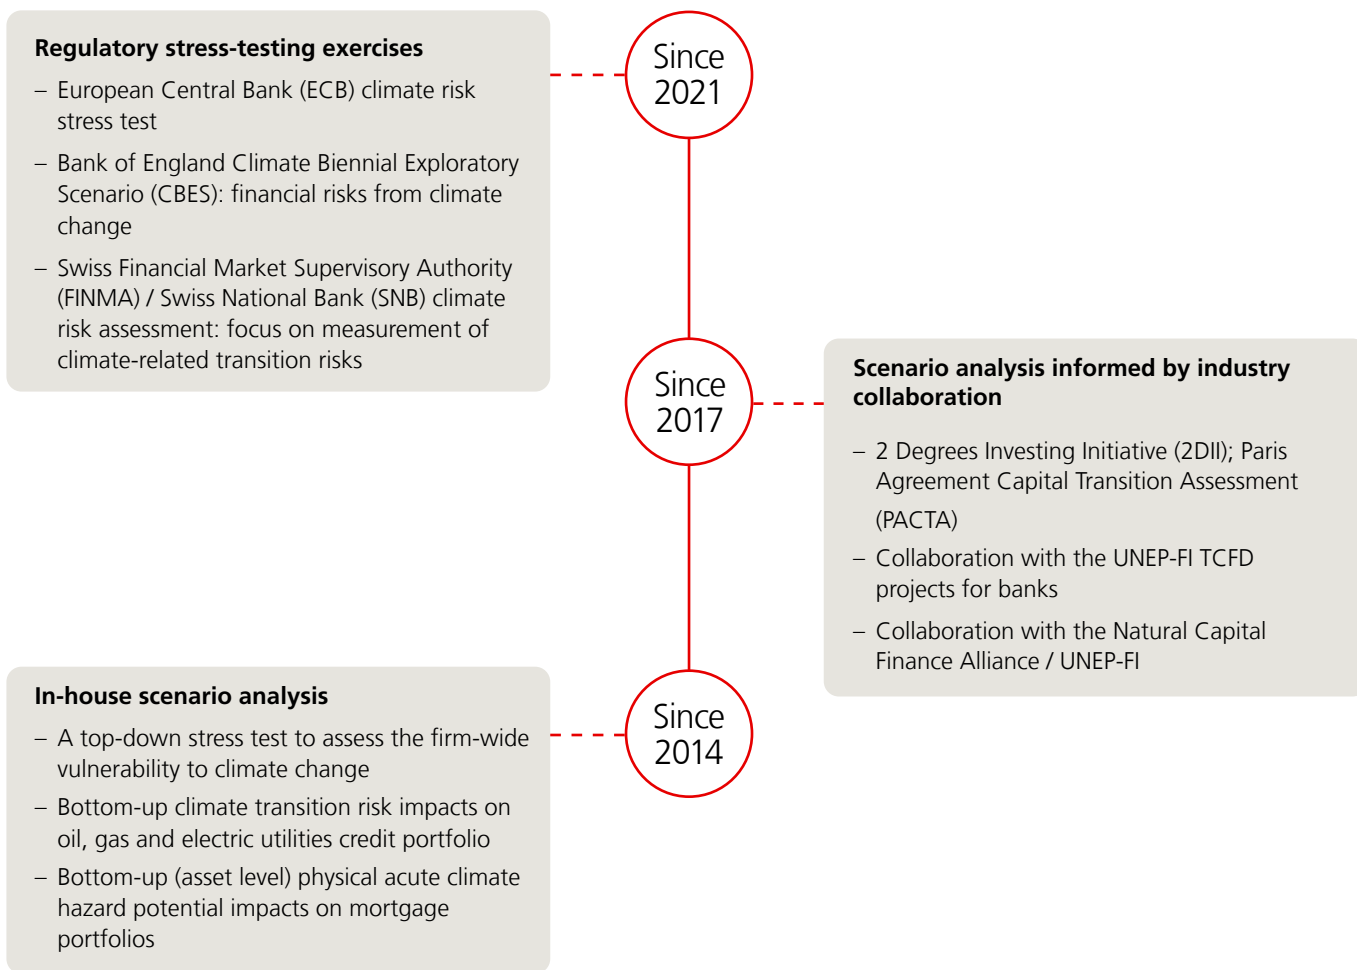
Regulatory stress-testing exercises

– European Central Bank (ECB) climate risk stress test

– Bank of England Climate Biennial Exploratory Scenario (CBES): financial risks from climate change

– Swiss Financial Market Supervisory Authority (FINMA) / Swiss National Bank (SNB) climate risk assessment: focus on measurement of climate-related transition risks

Since 2021

Since 2017

Scenario analysis informed by industry collaboration

– 2 Degrees Investing Initiative (2DII); Paris Agreement Capital Transition Assessment (PACTA)

– Collaboration with the UNEP-FI TCFD projects for banks

– Collaboration with the Natural Capital Finance Alliance / UNEP-FI

In-house scenario analysis

– A top-down stress test to assess the firm-wide vulnerability to climate change

– Bottom-up climate transition risk impacts on oil, gas and electric utilities credit portfolio

– Bottom-up (asset level) physical acute climate hazard potential impacts on mortgage portfolios

Since 2014